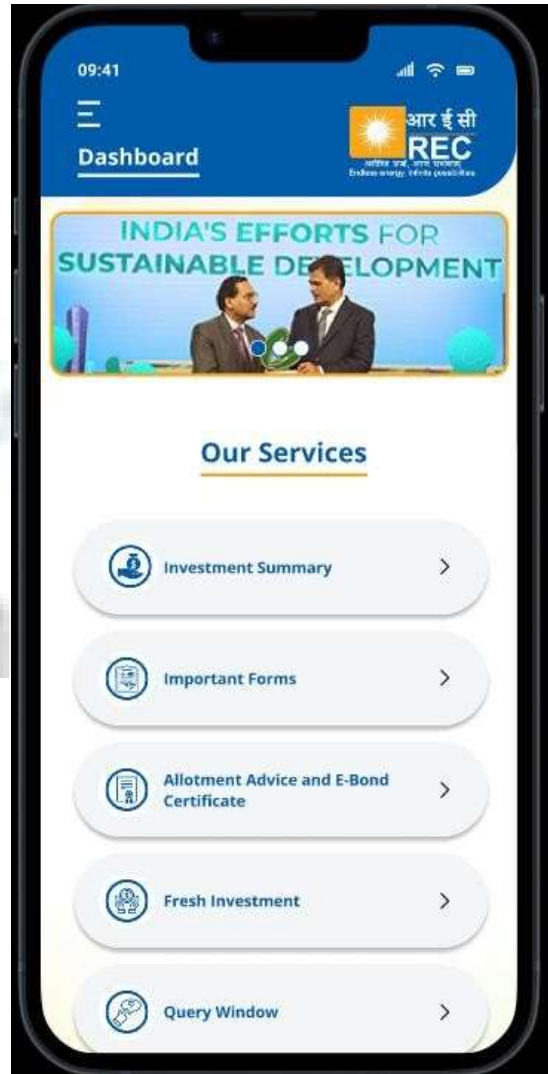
09:41

Dashboard

आर ई सी
REC
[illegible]
Endless energy. Infinite possibilities

INDIA'S EFFORTS FOR SUSTAINABLE DE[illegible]ELOPMENT

Our Services

Investment Summary >

Important Forms >

Allotment Advice and E-Bond Certificate >

Fresh Investment >

Query Window >